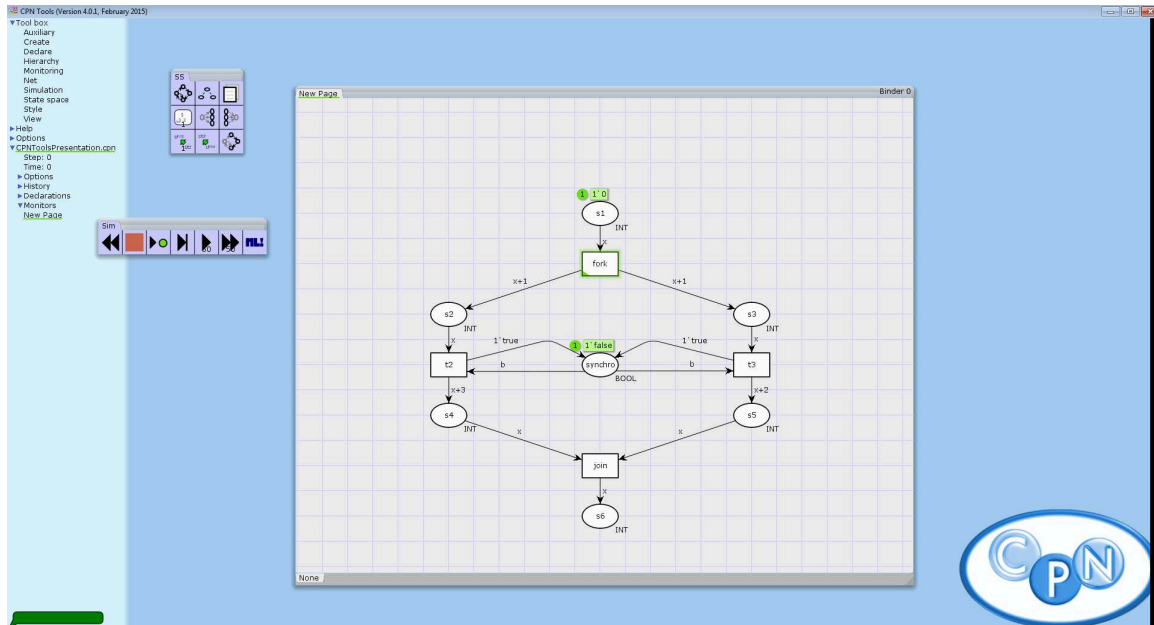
CPN Tools (Version 4.0.1, February 2015)
▼Tool box
Auxiliary
Create
Declare
Hierarchy
Monitoring
Net
Simulation
State space
Style
View
▶Help
▶Options
▼CPNToolsPresentation.cpn
Step: 0
Time: 0
▶Options
▶History
▶Declarations
▼Monitors
New Page

SS

Sim

New Page
Binder 0

1 1`0
s1
INT
x
fork
x+1
x+1
s2
INT
s3
INT
x
x
1`true
1 1`false
1`true
t2
synchro
t3
b
b
BOOL
x+3
x+2
s4
INT
s5
INT
x
x
join
x
s6
INT

None

CPN